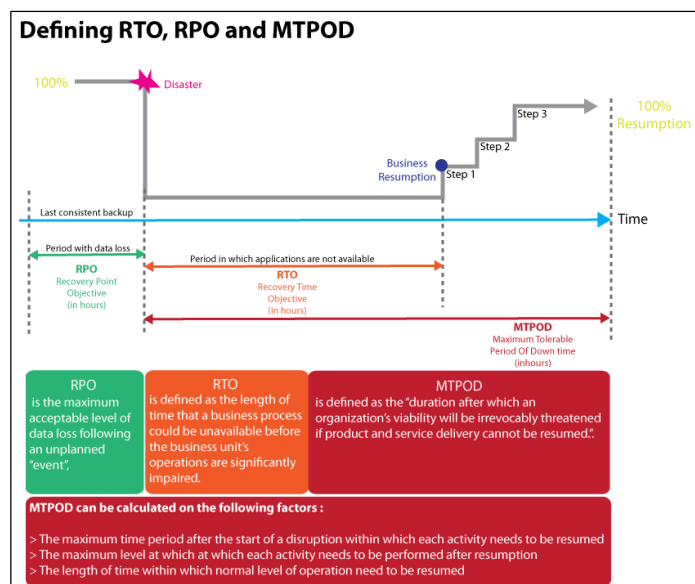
Defining RTO, RPO and MTPOD

100%

Disaster

Step 3

100% Resumption

Step 2

Business Resumption

Step 1

Last consistent backup

Time

Period with data loss

RPO
Recovery Point Objective
(in hours)

Period in which applications are not available

RTO
Recovery Time Objective
(in hours)

MTPOD
Maximum Tolerable Period Of Down time
(inhours)

RPO
is the maximum acceptable level of data loss following an unplanned "event",

RTO
is defined as the length of time that a business process could be unavailable before the business unit's operations are significantly impaired.

MTPOD
is defined as the "duration after which an organization's viability will be irrevocably threatened if product and service delivery cannot be resumed.".

MTPOD can be calculated on the following factors :

> The maximum time period after the start of a disruption within which each activity needs to be resumed
> The maximum level at which at which each activity needs to be performed after resumption
> The length of time within which normal level of operation need to be resumed